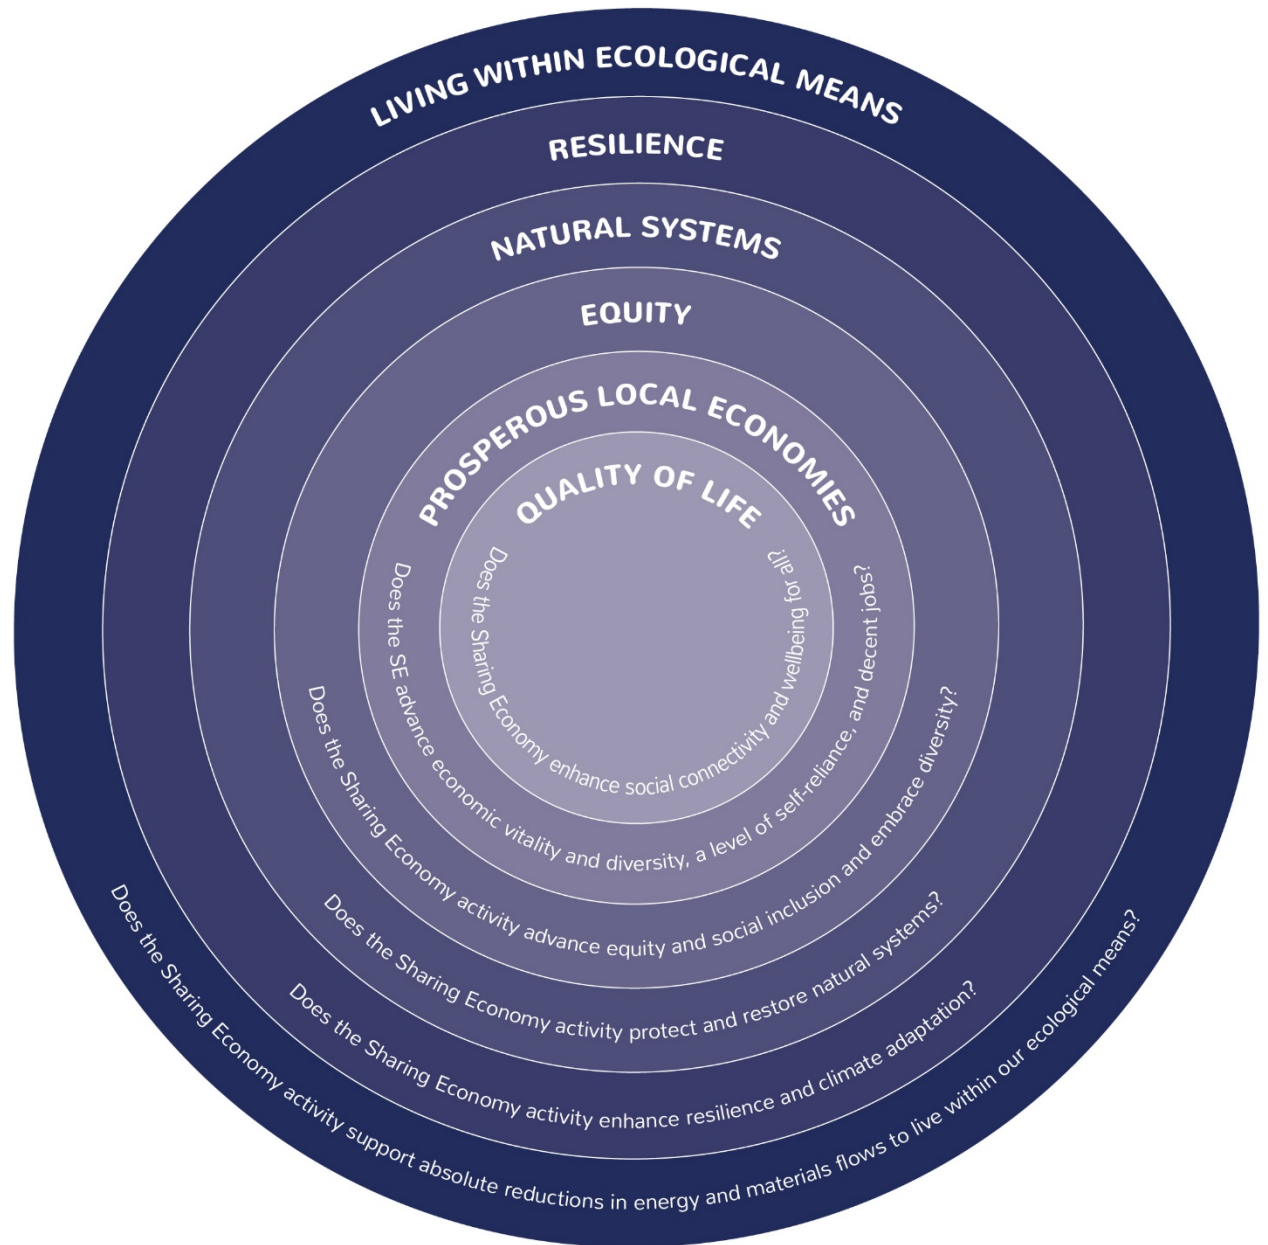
LIVING WITHIN ECOLOGICAL MEANS

RESILIENCE

NATURAL SYSTEMS

EQUITY

PROSPEROUS LOCAL ECONOMIES

QUALITY OF LIFE

Does the Sharing Economy enhance social connectivity and wellbeing for all?

Does the SE advance economic vitality and diversity, a level of self-reliance, and decent jobs?

Does the Sharing Economy activity advance equity and social inclusion and embrace diversity?

Does the Sharing Economy activity protect and restore natural systems?

Does the Sharing Economy activity enhance resilience and climate adaptation?

Does the Sharing Economy activity support absolute reductions in energy and materials flows to live within our ecological means?